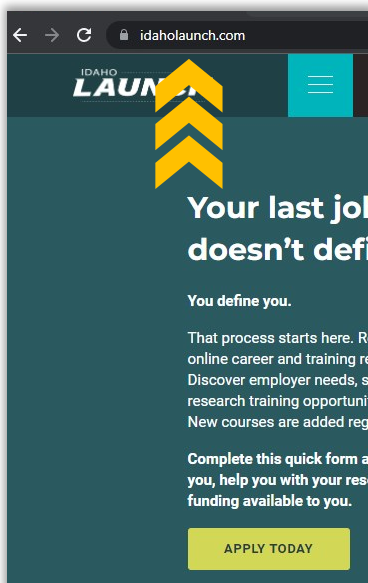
idaholaunch.com

IDAHO
LAUN

Your last jol
doesn't defi

You define you.

That process starts here. R
online career and training r
Discover employer needs, s
research training opportuni
New courses are added reg

Complete this quick form a
you, help you with your res
funding available to you.

APPLY TODAY